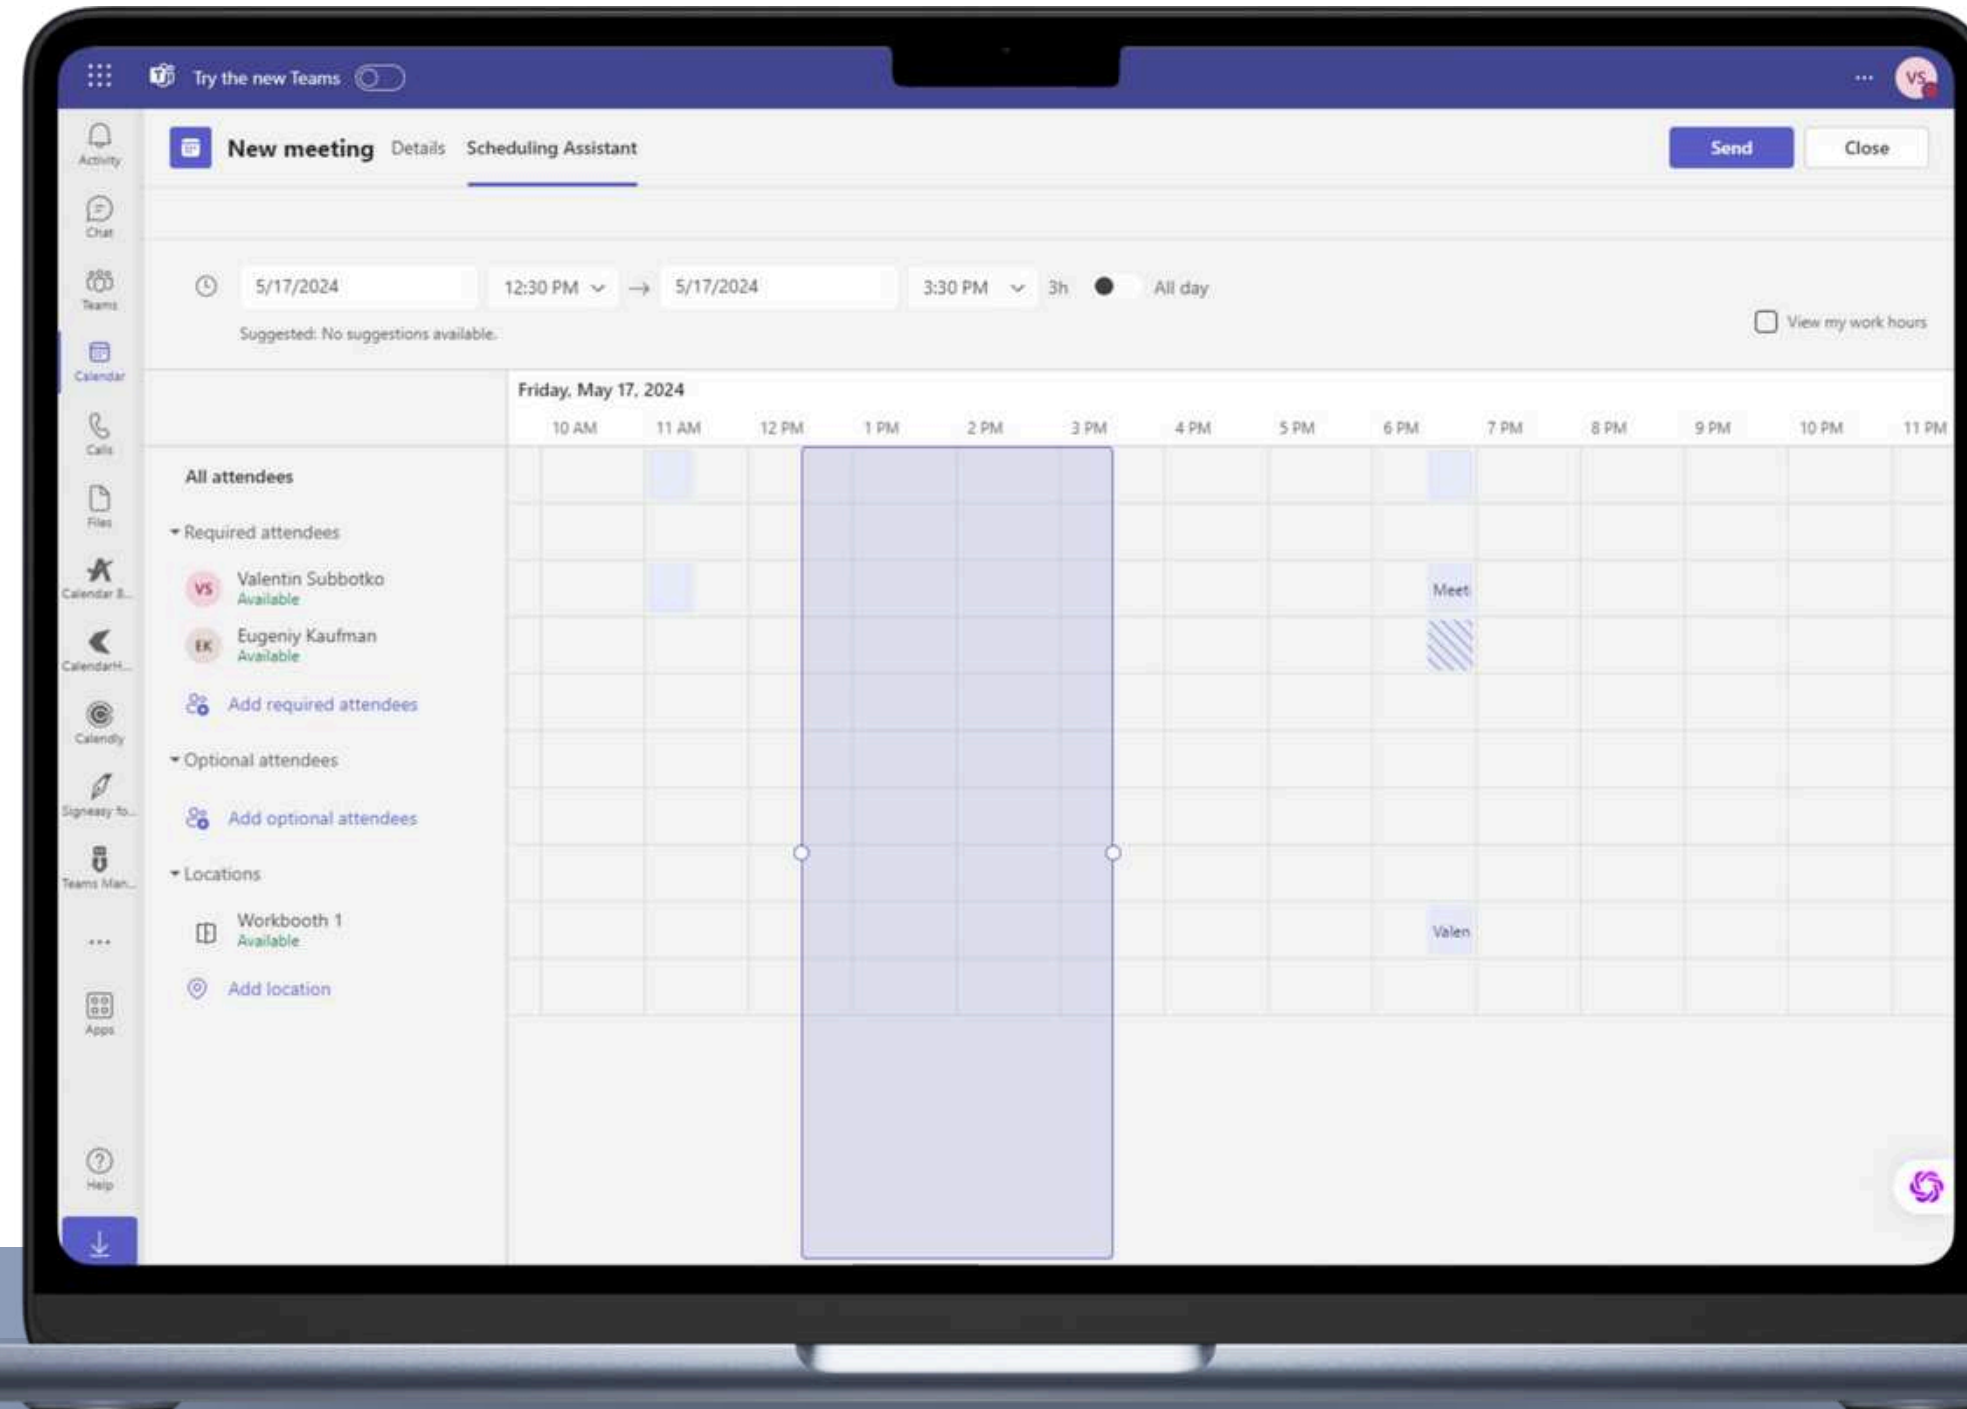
Try the new Teams

VS

Activity

Chat

Teams

Calendar

Calls

Files

Calendar B...

CalendarH...

Calendly

Signeasy fo...

Teams Man...

...

Apps

Help

New meeting Details Scheduling Assistant

Send Close

5/17/2024 12:30 PM → 5/17/2024 3:30 PM 3h All day

Suggested: No suggestions available.

View my work hours

Friday, May 17, 2024

10 AM 11 AM 12 PM 1 PM 2 PM 3 PM 4 PM 5 PM 6 PM 7 PM 8 PM 9 PM 10 PM 11 PM

All attendees

Required attendees

VS Valentin Subbotko
Available

EK Eugeniy Kaufman
Available

Add required attendees

Optional attendees

Add optional attendees

Locations

Workbooth 1
Available

Add location

Meet

Valen